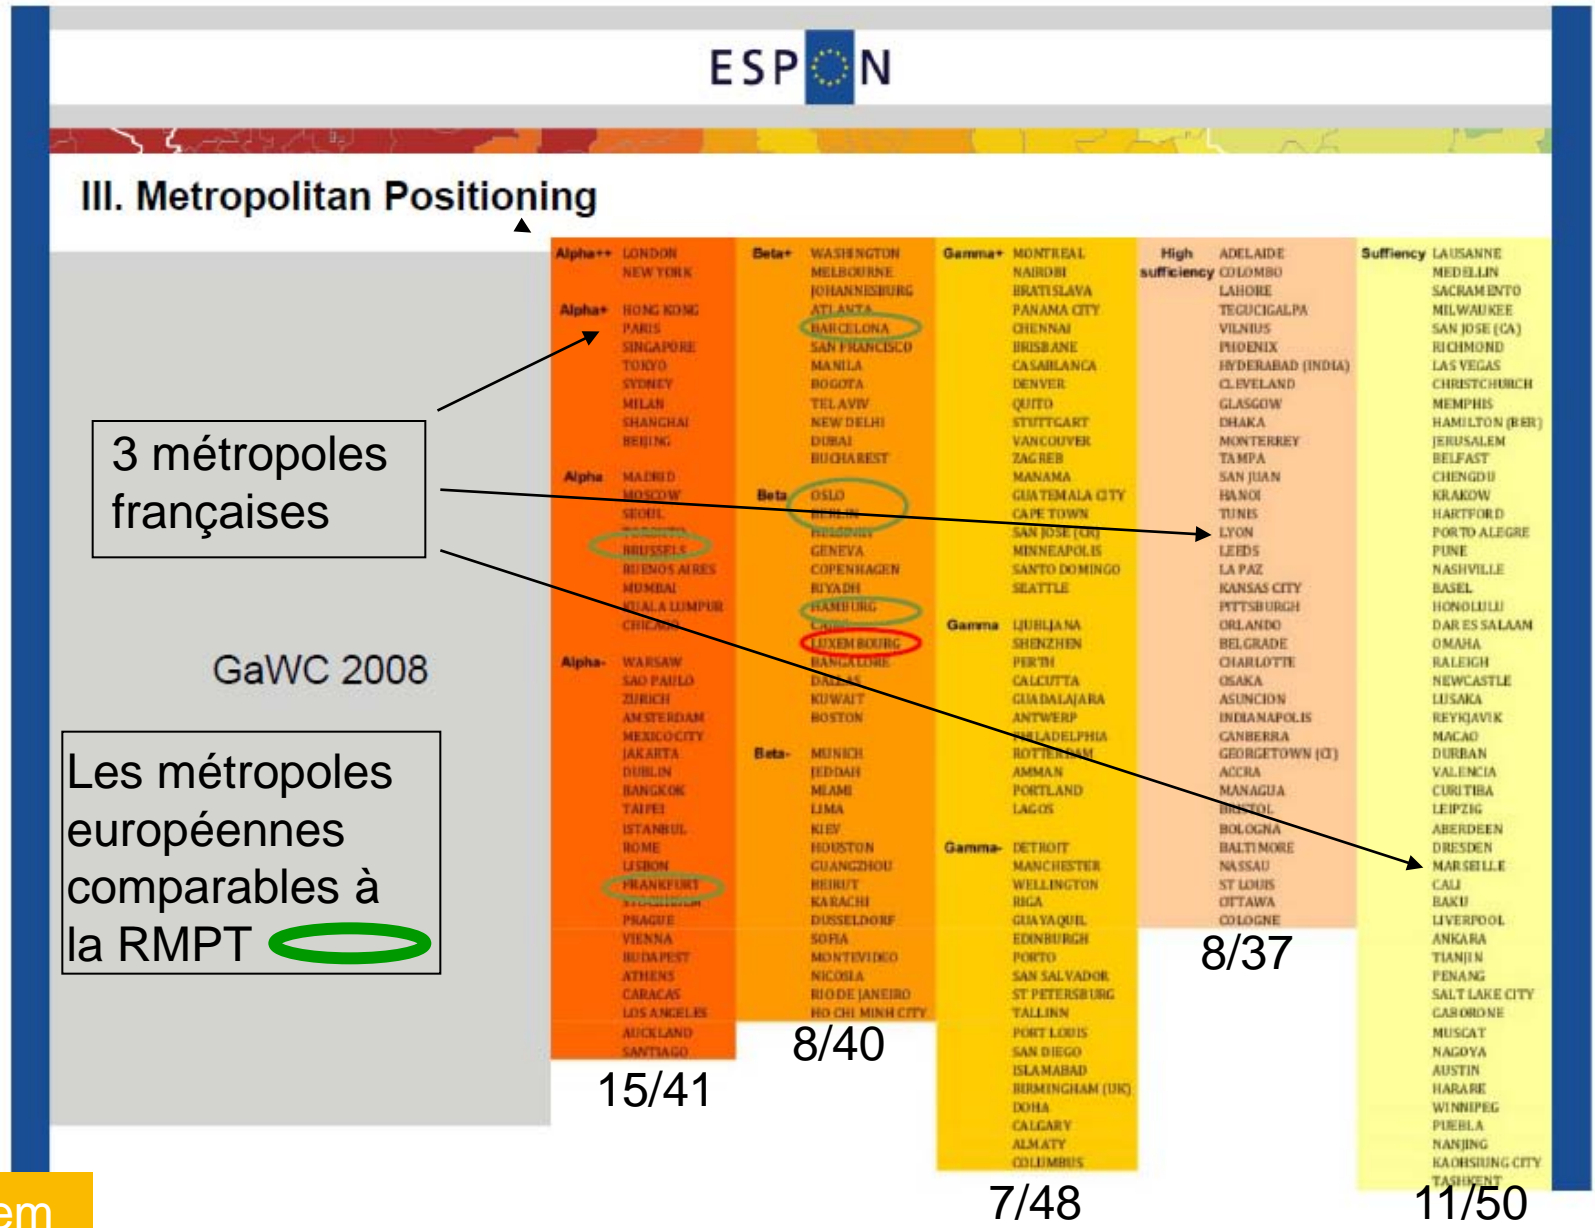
ESPON

III. Metropolitan Positioning

3 métropoles françaises

GaWC 2008

Les métropoles européennes comparables à la RMPT

Alpha++ LONDON
NEW YORK

Alpha+ HONG KONG
PARIS
SINGAPORE
TOKYO
SYDNEY
MILAN
SHANGHAI
BEIJING

Alpha MADRID
MOSCOW
SEOUL
TORONTO
BRUSSELS
BUENOS AIRES
MUMBAI
KUALA LUMPUR
CHICAGO

Alpha- WARSAW
SAO PAULO
ZURICH
AMSTERDAM
MEXICO CITY
JAKARTA
DUBLIN
BANGKOK
TAIPEI
ISTANBUL
ROME
LISBON
FRANKFURT
STOCKHOLM
PRAGUE
VIENNA
BUDAPEST
ATHENS
CARACAS
LOS ANGELES
AUCKLAND
SANTIAGO

15/41

Beta+ WASHINGTON
MELBOURNE
JOHANNESBURG
ATLANTA
BARCELONA
SAN FRANCISCO
MANILA
BOGOTA
TEL AVIV
NEW DELHI
DUBAI
BUCHAREST

Beta OSLO
BERLIN
HELSINKI
GENEVA
COPENHAGEN
RIYADH
HAMBURG
CAIRO
LUXEMBOURG
BANGALORE
DALLAS
KUWAIT
BOSTON

Beta- MUNICH
JEDDAH
MIAMI
LIMA
KIEV
HOUSTON
GUANGZHOU
BEIRUT
KARACHI
DUSSELDORF
SOFIA
MONTEVIDEO
NICOSIA
RIO DE JANEIRO
HO CHI MINH CITY

8/40

Gamma+ MONTREAL
NAIROBI
BRATISLAVA
PANAMA CITY
CHENNAI
BRISBANE
CASABLANCA
DENVER
QUITO
STUTTGART
VANCOUVER
ZAGREB
MANAMA
GUATEMALA CITY
CAPE TOWN
SAN JOSE (CR)
MINNEAPOLIS
SANTO DOMINGO
SEATTLE

Gamma LJUBLJANA
SHENZHEN
PERTH
CALCUTTA
GUADALAJARA
ANTWERP
PHILADELPHIA
ROTTERDAM
AMMAN
PORTLAND
LAGOS

Gamma- DETROIT
MANCHESTER
WELLINGTON
RIGA
GUAYAQUIL
EDINBURGH
PORTO
SAN SALVADOR
ST PETERSBURG
TALLINN
PORT LOUIS
SAN DIEGO
ISLAMABAD
BIRMINGHAM (UK)
DOHA
CALGARY
ALMATY
COLUMBUS

7/48

High sufficiency ADELAIDE
COLOMBO
LAHORE
TEGUCIGALPA
VILNIUS
PHOENIX
HYDERABAD (INDIA)
CLEVELAND
GLASGOW
DHAKA
MONTERREY
TAMPA
SAN JUAN
HANOI
TUNIS
LYON
LEEDS
LA PAZ
KANSAS CITY
PITTSBURGH
ORLANDO
BELGRADE
CHARLOTTE
OSAKA
ASUNCION
INDIANAPOLIS
CANBERRA
GEORGETOWN (CI)
ACCRA
MANAGUA
BRISTOL
BOLOGNA
BALTIMORE
NASSAU
ST LOUIS
OTTAWA
COLOGNE

8/37

Suffiency LAUSANNE
MEDELLIN
SACRAMENTO
MILWAUKEE
SAN JOSE (CA)
RICHMOND
LAS VEGAS
CHRISTCHURCH
MEMPHIS
HAMILTON (BER)
JERUSALEM
BELFAST
CHENGDU
KRAKOW
HARTFORD
PORTO ALEGRE
PUNE
NASHVILLE
BASEL
HONOLULU
DAR ES SALAAM
OMAHA
RALEIGH
NEWCASTLE
LUSAKA
REYKJAVIK
MACAO
DURBAN
VALENCIA
CURITIBA
LEIPZIG
ABERDEEN
DRESDEN
MARSEILLE
CALI
BAKU
LIVERPOOL
ANKARA
TIANJIN
PENANG
SALT LAKE CITY
GABORONE
MUSCAT
NAGOYA
AUSTIN
HARARE
WINNIPEG
PUEBLA
NANJING
KAOHSIUNG CITY
TASHKENT

11/50

em